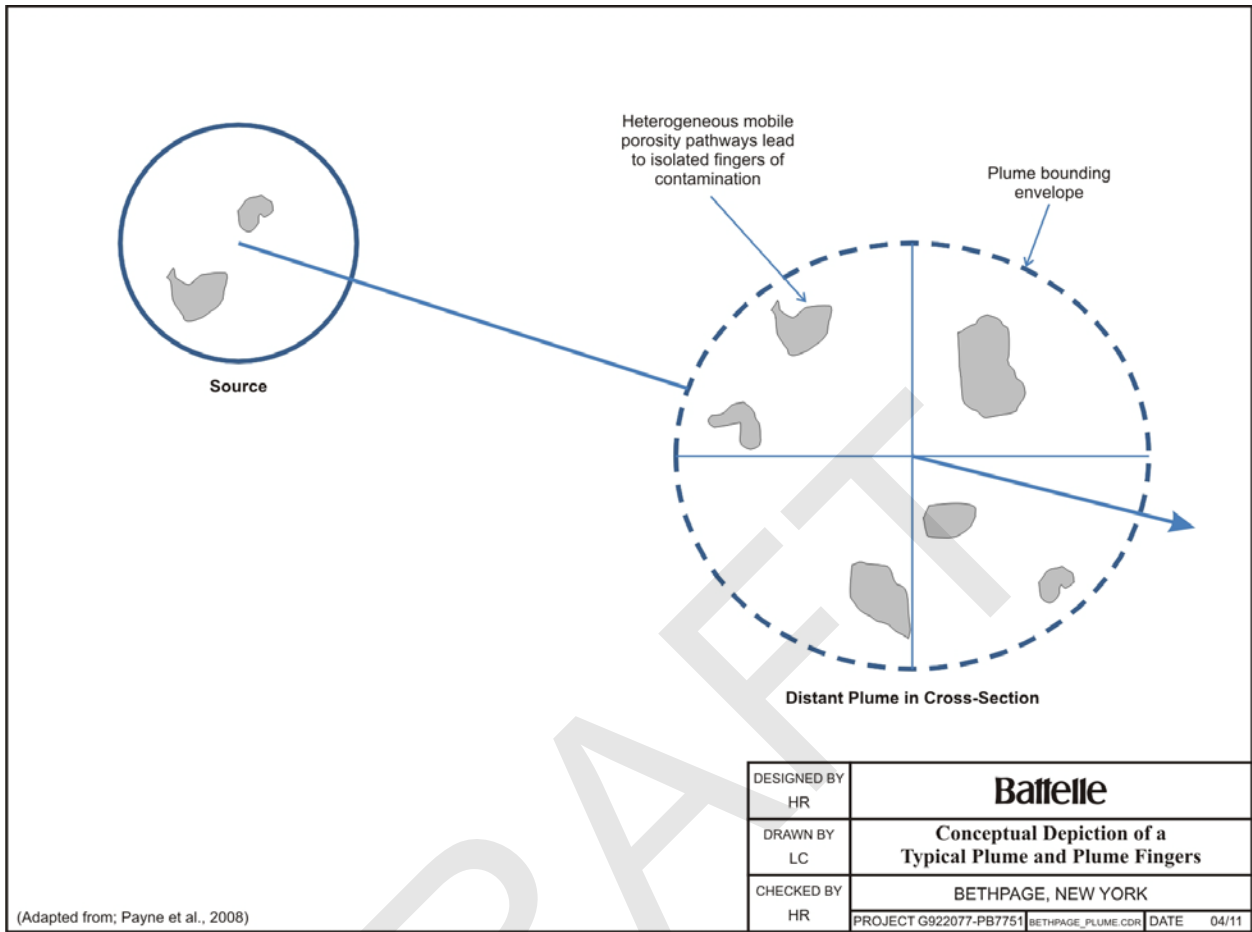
Heterogeneous mobile porosity pathways lead to isolated fingers of contamination

Plume bounding envelope

Source

Distant Plume in Cross-Section

DRAFT

| DESIGNED BY HR | Battelle | | |
|---|---|---|---|
| DRAWN BY LC | Conceptual Depiction of a Typical Plume and Plume Fingers | | |
| CHECKED BY HR | BETHPAGE, NEW YORK | | |
| | PROJECT G922077-PB7751 | BETHPAGE_PLUME.CDR | DATE 04/11 |

(Adapted from; Payne et al., 2008)